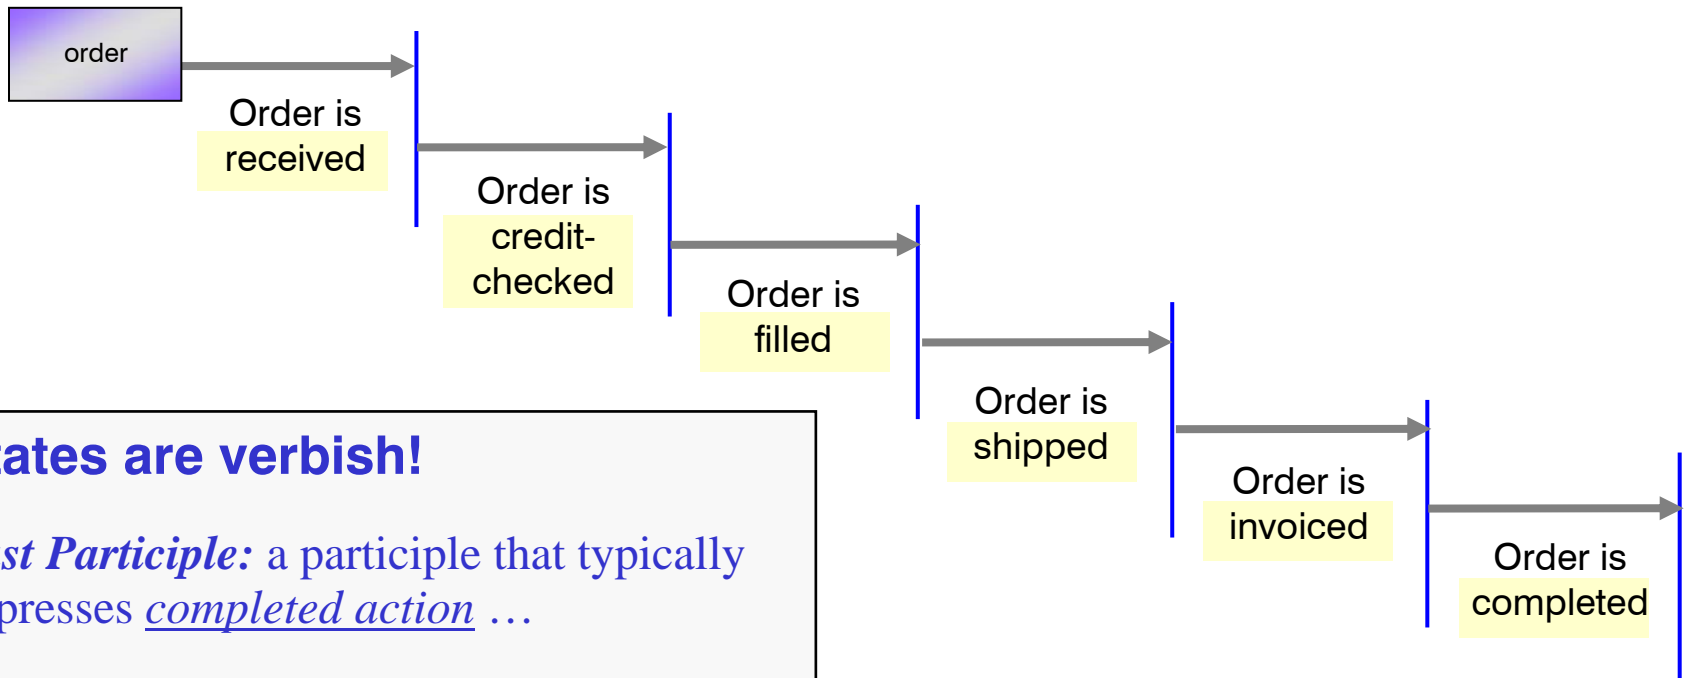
order

Order is received

Order is credit-checked

Order is filled

Order is shipped

Order is invoiced

Order is completed

ates are verbish!

st Participle: a participle that typically presses completed action …